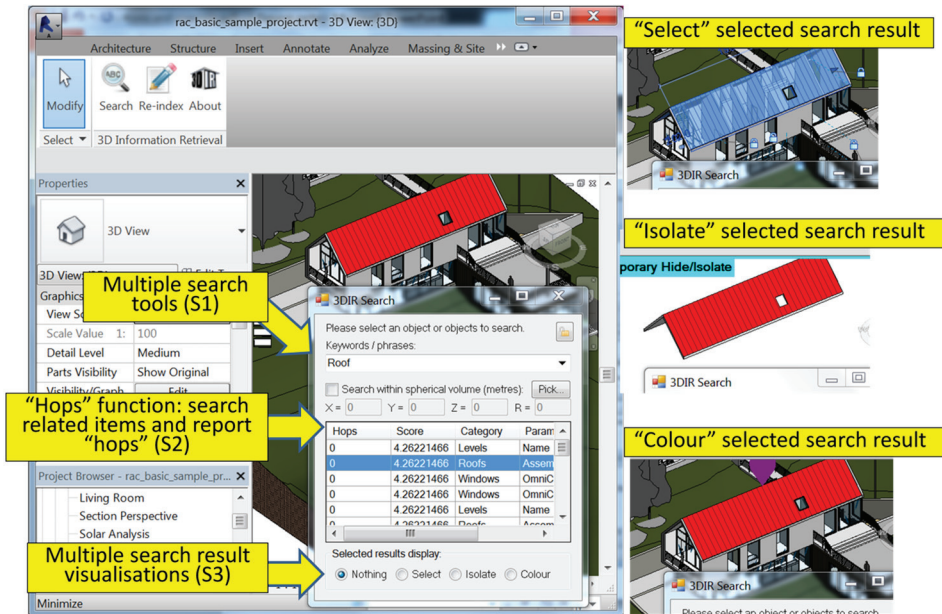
rac_basic_sample_project.rvt - 3D View: {3D}

Architecture Structure Insert Annotate Analyze Massing & Site

Modify Search Re-index About

Select 3D Information Retrieval

Properties

3D View

3D View: {3D} Edit Type

Graphics

View Scale

Scale Value 1: 100

Detail Level Medium

Parts Visibility Show Original

Visibility/Graph... Edit...

Multiple search tools (S1)

"Hops" function: search related items and report "hops" (S2)

Project Browser - rac_basic_sample_pr...

Living Room

Section Perspective

Solar Analysis

Multiple search result visualisations (S3)

Minimize

3DIR Search

Please select an object or objects to search.

Keywords / phrases:

Roof

Search within spherical volume (metres): Pick...

X = 0 Y = 0 Z = 0 R = 0

| Hops | Score | Category | Param |
|---|---|---|---|
| 0 | 4.26221466 | Levels | Name |
| 0 | 4.26221466 | Roofs | Assem |
| 0 | 4.26221466 | Windows | OmniC |
| 0 | 4.26221466 | Windows | OmniC |
| 0 | 4.26221466 | Levels | Name |
| 0 | 4.26221466 | Roofs | Assem |

Selected results display:

Nothing Select Isolate Colour

"Select" selected search result

3DIR Search

"Isolate" selected search result

porary Hide/Isolate

3DIR Search

"Colour" selected search result

3DIR Search

Please select an object or objects to search.